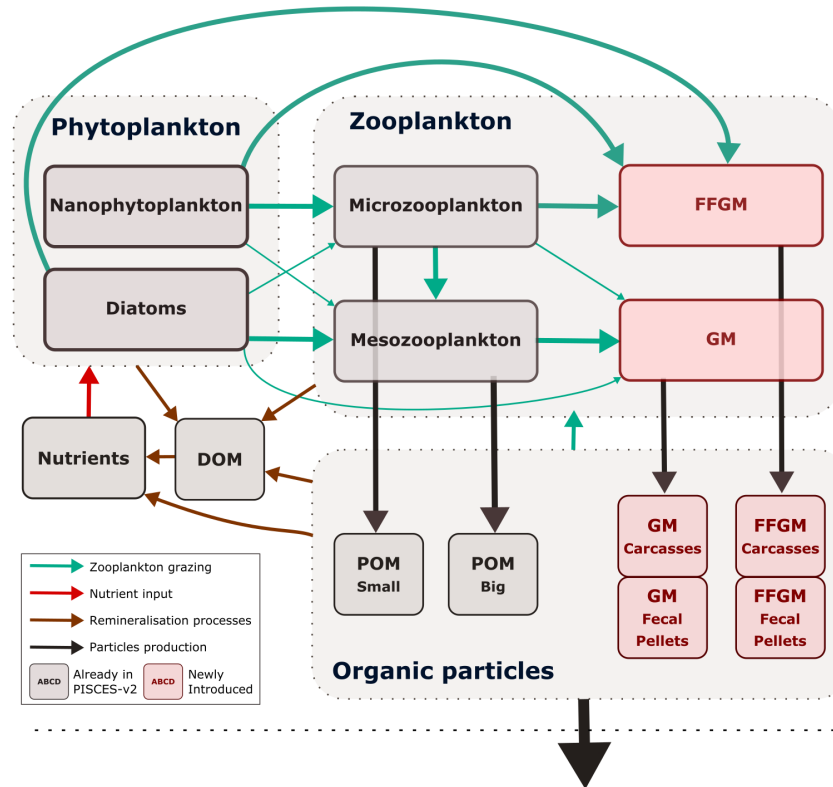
Phytoplankton

Nanophytoplankton

Diatoms

Zooplankton

Microzooplankton

Mesozooplankton

FFGM

GM

Nutrients

DOM

POM Small

POM Big

GM Carcasses

GM Fecal Pellets

FFGM Carcasses

FFGM Fecal Pellets

Organic particles

Zooplankton grazing
Nutrient input
Remineralisation processes
Particles production
ABCD Already in PISCES-v2
ABCD Newly Introduced